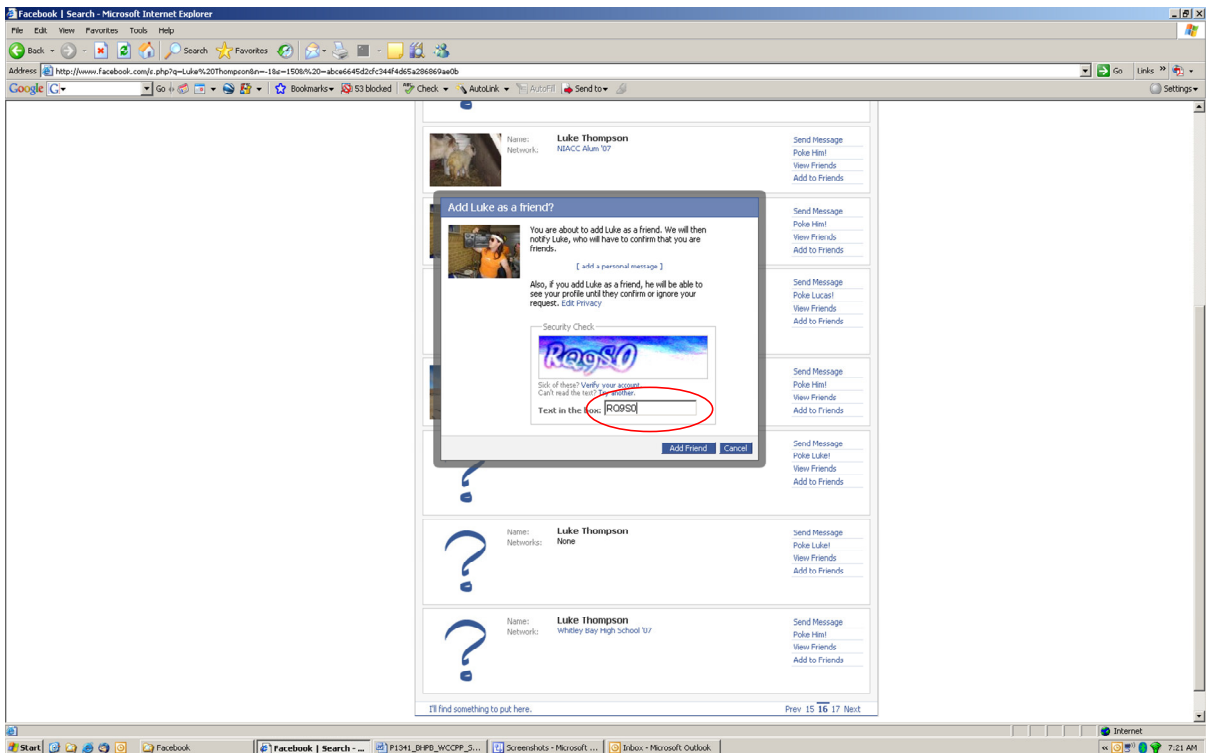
Facebook | Search - Microsoft Internet Explorer

File Edit View Favorites Tools Help

Back Search Favorites

Address http://www.facebook.com/s.php?q=Luke%20Thompson&n=-1&s=150&%20=abce6645d2cfc344f4d65a286869ae0b

Go Links

Google G- Go Bookmarks 53 blocked Check AutoLink AutoFill Send to Settings

Name: Luke Thompson
Network: NIACC Alum '07

Send Message
Poke Him!
View Friends
Add to Friends

Add Luke as a friend?

You are about to add Luke as a friend. We will then notify Luke, who will have to confirm that you are friends.

[ add a personal message ]

Also, if you add Luke as a friend, he will be able to see your profile until they confirm or ignore your request. Edit Privacy

Security Check

RQ9S0

Sick of these? Verify your account.
Can't read the text? Try another.

Text in the box: RQ9S0

Add Friend Cancel

Send Message
Poke Him!
View Friends
Add to Friends

Send Message
Poke Lucas!
View Friends
Add to Friends

Send Message
Poke Him!
View Friends
Add to Friends

Send Message
Poke Luke!
View Friends
Add to Friends

Name: Luke Thompson
Networks: None

Send Message
Poke Luke!
View Friends
Add to Friends

Name: Luke Thompson
Network: Whitley Bay High School '07

Send Message
Poke Him!
View Friends
Add to Friends

I'll find something to put here.

Prev 15 16 17 Next

Internet

Start Facebook Facebook | Search - ... P1341_BHPB_WCCPP_S... Screenshots - Microsoft ... Inbox - Microsoft Outlook 7:21 AM